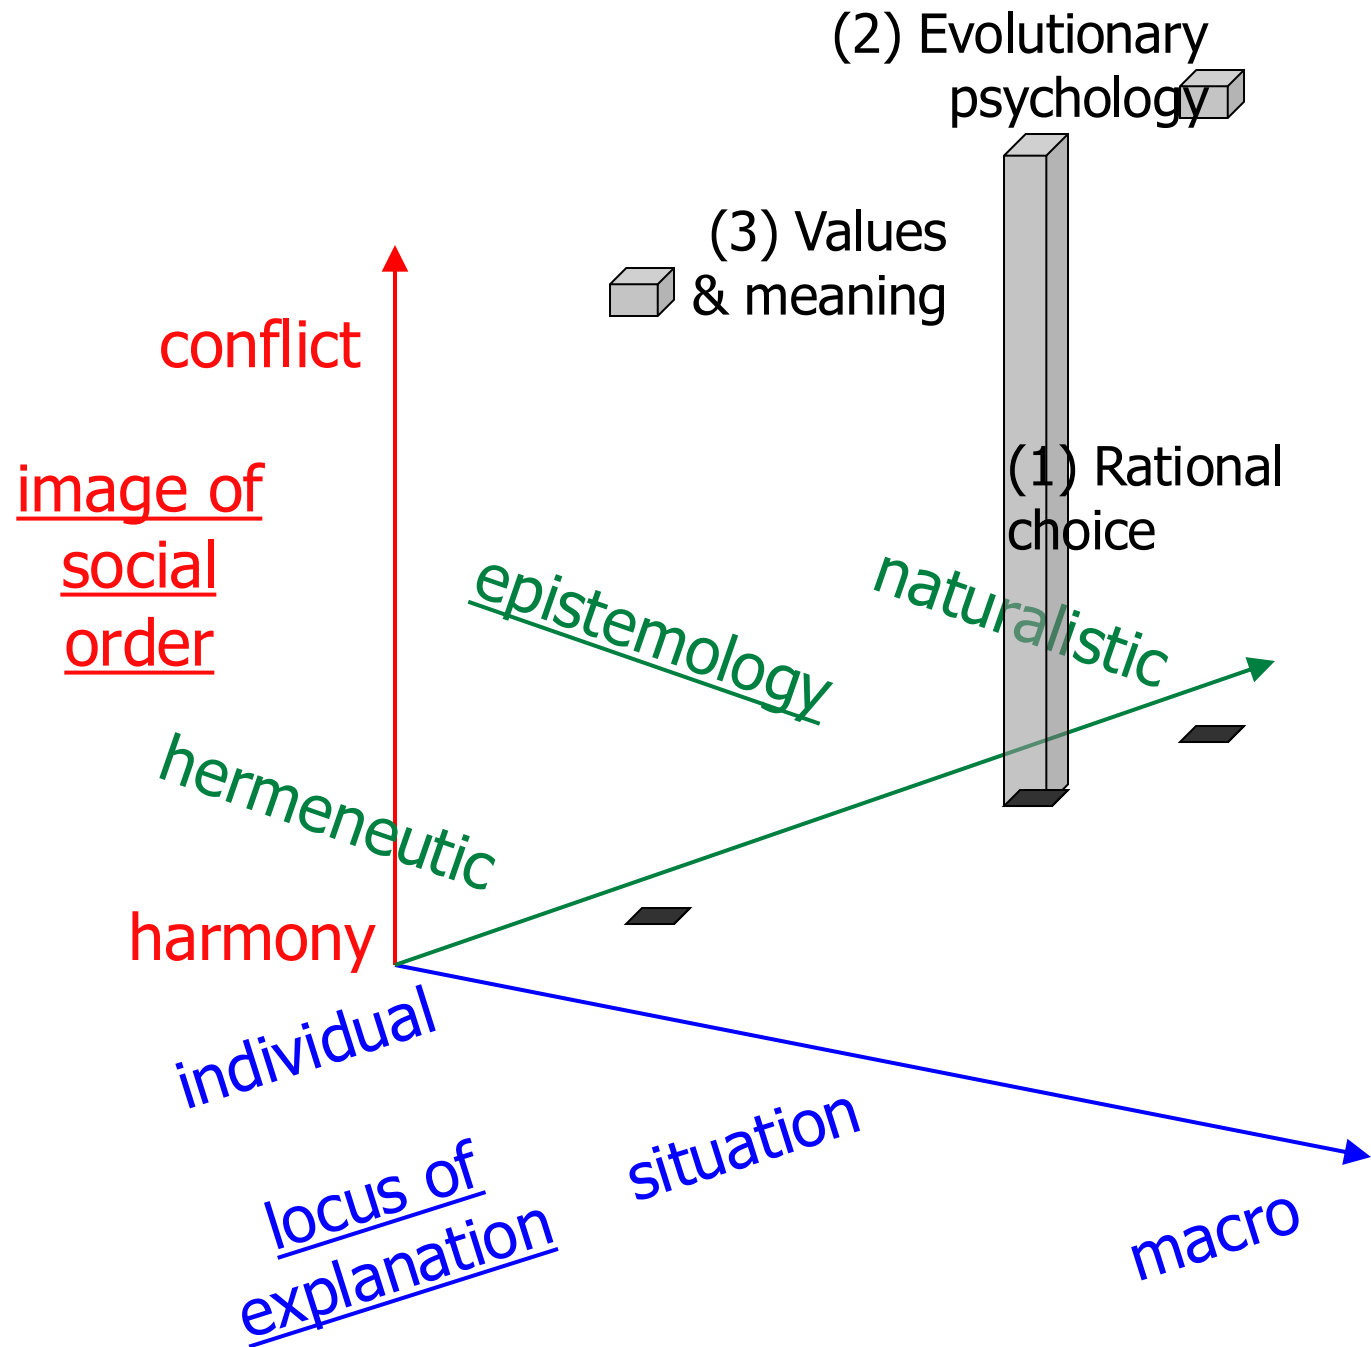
(2) Evolutionary psychology

(3) Values & meaning

conflict

image of social order

(1) Rational choice

epistemology

naturalistic

hermeneutic

harmony

individual

situation

locus of explanation

macro